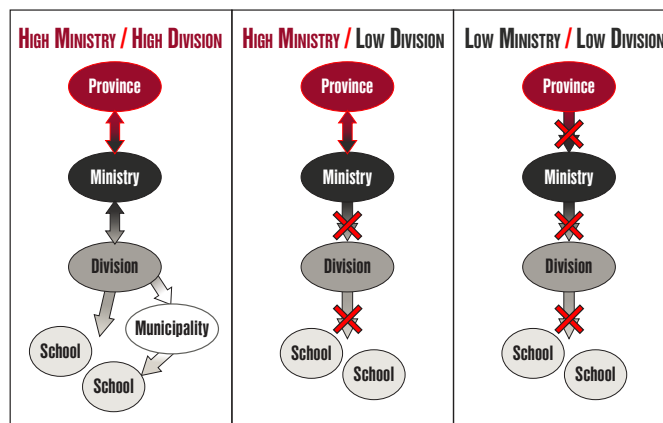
| HIGH MINISTRY / HIGH DIVISION | HIGH MINISTRY / LOW DIVISION | LOW MINISTRY / LOW DIVISION |
|---|---|---|
| Province | Province | Province |
| Ministry | Ministry | Ministry |
| Division | Division | Division |
| School, Municipality, School | School, School | School, School |